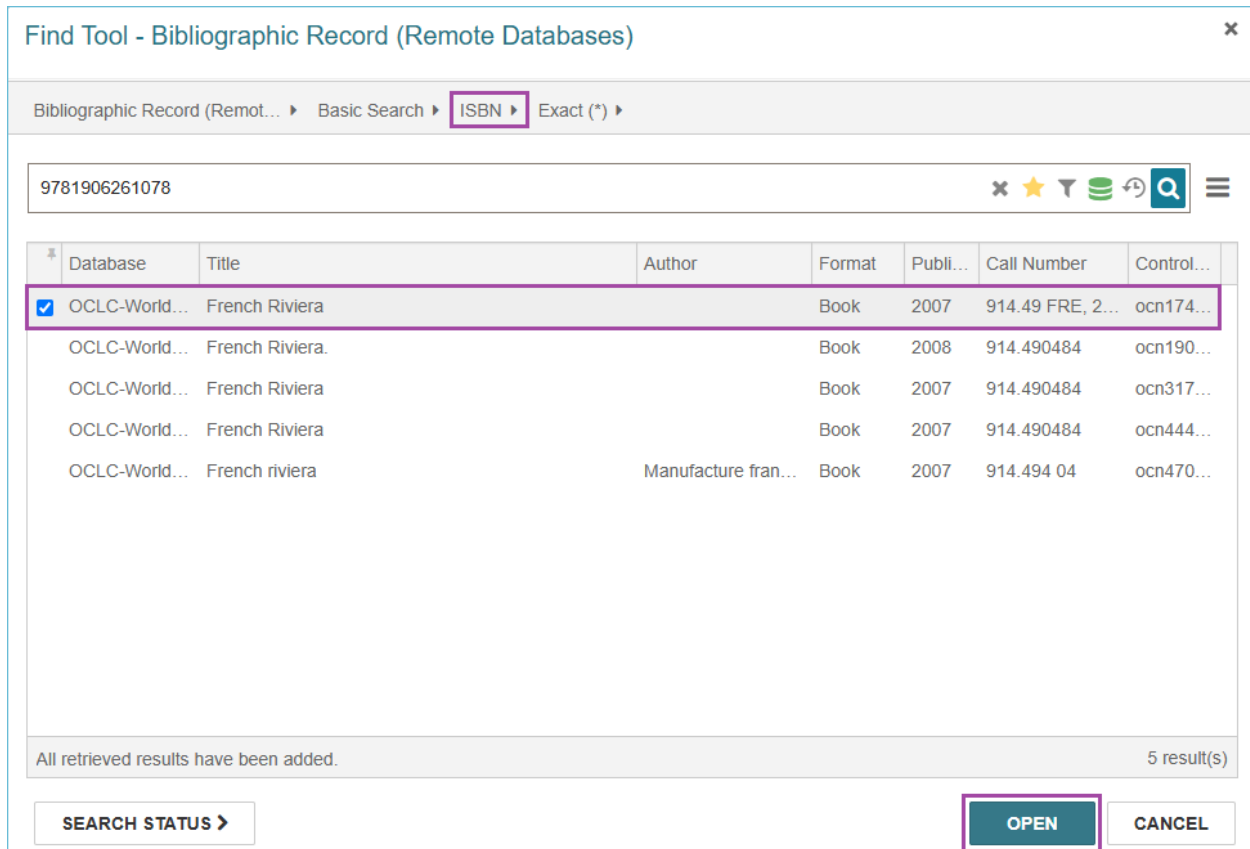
Find Tool - Bibliographic Record (Remote Databases)

×

Bibliographic Record (Remot… ▸ Basic Search ▸ ISBN ▸ Exact (*) ▸

9781906261078

| Database | Title | Author | Format | Publi… | Call Number | Control… |
|---|---|---|---|---|---|---|
| OCLC-World… | French Riviera | | Book | 2007 | 914.49 FRE, 2… | ocn174… |
| OCLC-World… | French Riviera. | | Book | 2008 | 914.490484 | ocn190… |
| OCLC-World… | French Riviera | | Book | 2007 | 914.490484 | ocn317… |
| OCLC-World… | French Riviera | | Book | 2007 | 914.490484 | ocn444… |
| OCLC-World… | French riviera | Manufacture fran… | Book | 2007 | 914.494 04 | ocn470… |

All retrieved results have been added.

5 result(s)

SEARCH STATUS ›

OPEN

CANCEL